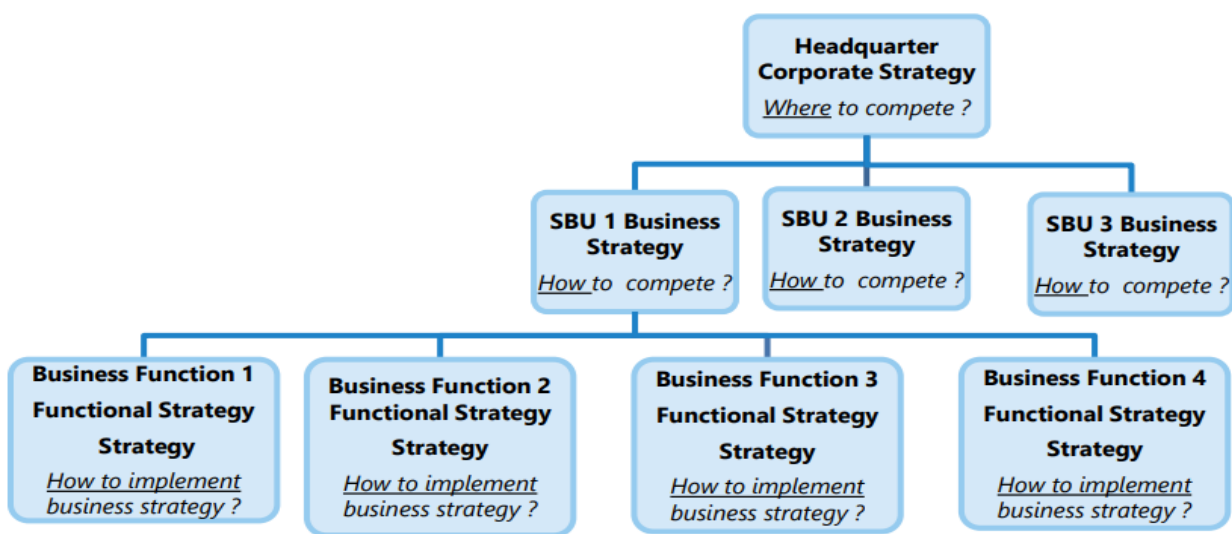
Headquarter Corporate Strategy
Where to compete ?

SBU 1 Business Strategy
How to compete ?

SBU 2 Business Strategy
How to compete ?

SBU 3 Business Strategy
How to compete ?

Business Function 1
Functional Strategy
Strategy
How to implement business strategy ?

Business Function 2
Functional Strategy
Strategy
How to implement business strategy ?

Business Function 3
Functional Strategy
Strategy
How to implement business strategy ?

Business Function 4
Functional Strategy
Strategy
How to implement business strategy ?